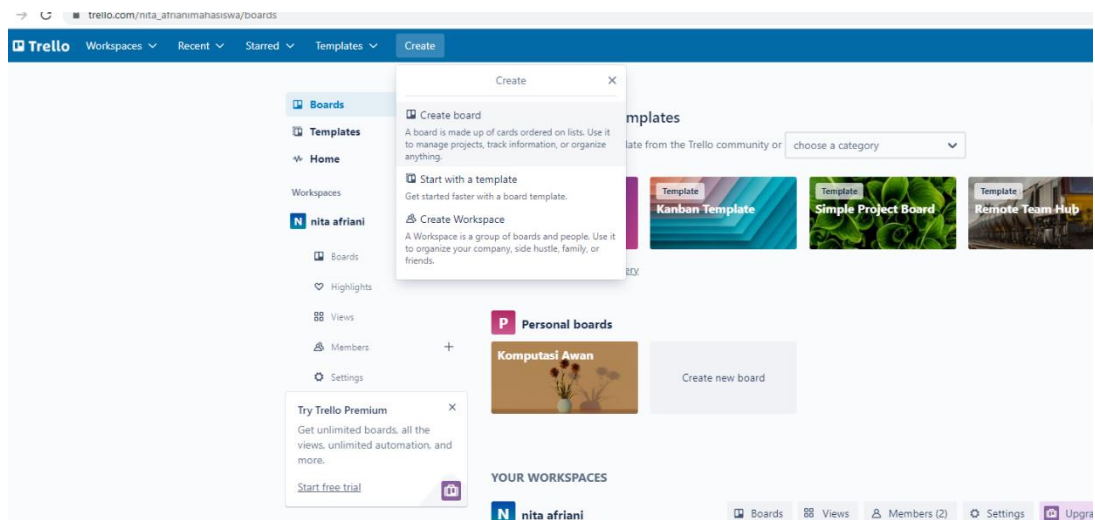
trello.com/nita_afrianimahasiswa/boards

Trello Workspaces Recent Starred Templates Create

Boards
Templates
Home

Workspaces

N nita afriani

Boards
Highlights
Views
Members +
Settings

Try Trello Premium ×
Get unlimited boards, all the views, unlimited automation, and more.
Start free trial

Create ×

Create board
A board is made up of cards ordered on lists. Use it to manage projects, track information, or organize anything.

Start with a template
Get started faster with a board template.

Create Workspace
A Workspace is a group of boards and people. Use it to organize your company, side hustle, family, or friends.

mplates
late from the Trello community or choose a category

Template
Kanban Template

Template
Simple Project Board

Template
Remote Team Hub

gory

P Personal boards

Komputasi Awan

Create new board

YOUR WORKSPACES

N nita afriani

Boards Views Members (2) Settings Upgra